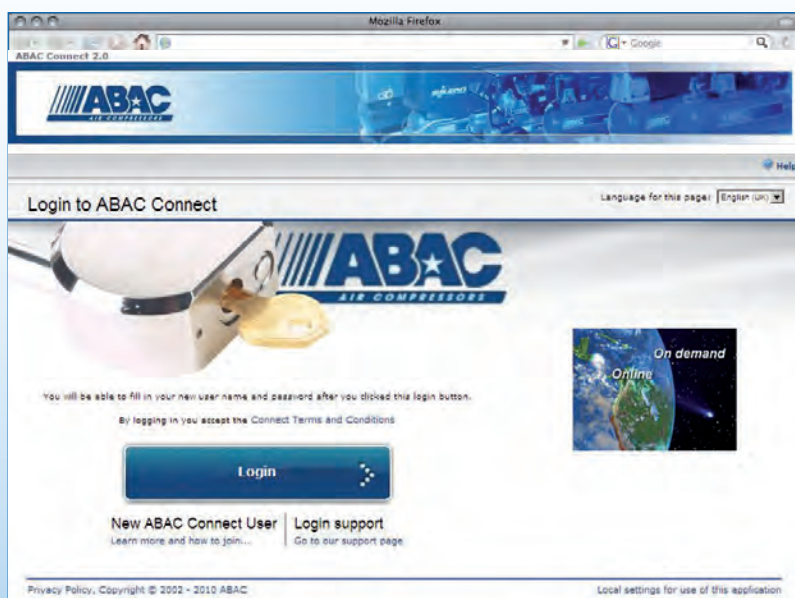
Mozilla Firefox

Google

ABAC Connect 2.0

ABAC AIR COMPRESSORS

Help

Login to ABAC Connect

Language for this page: English (UK)

ABAC AIR COMPRESSORS

On demand

Online

You will be able to fill in your new user name and password after you clicked this login button.

By logging in you accept the Connect Terms and Conditions

Login

New ABAC Connect User
Learn more and how to join...

Login support
Go to our support page

Privacy Policy, Copyright © 2002 - 2010 ABAC

Local settings for use of this application